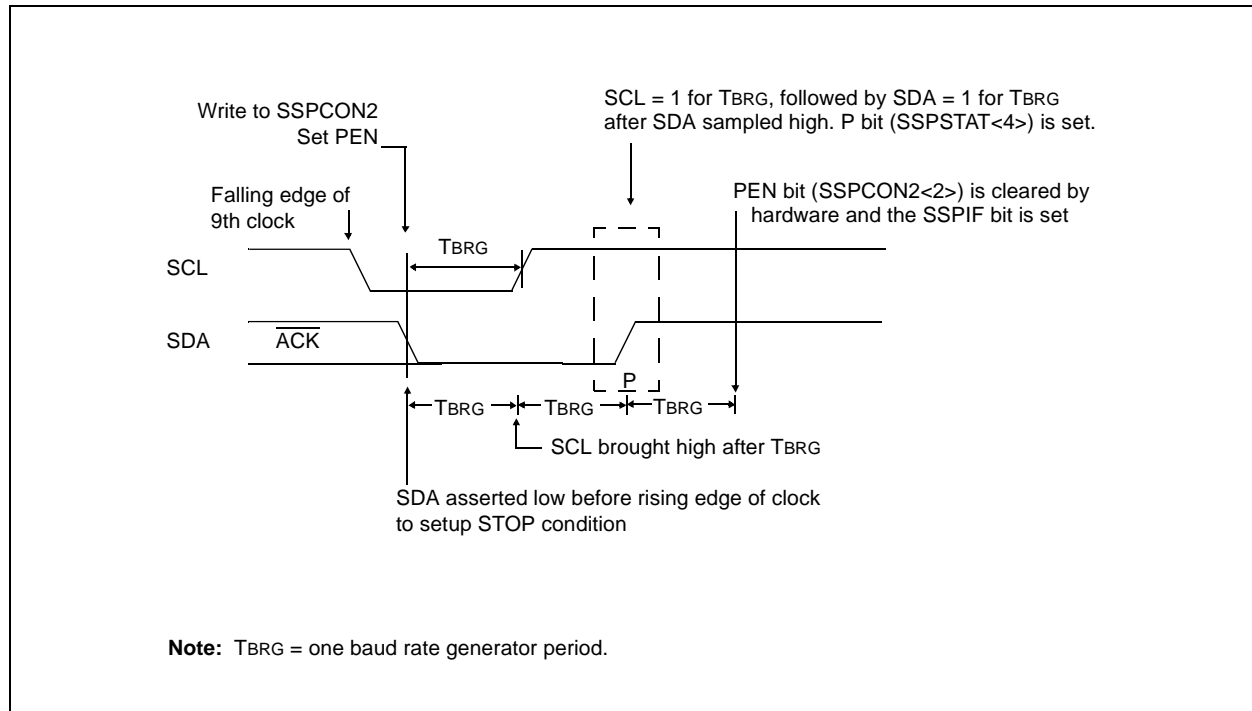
Write to SSPCON2
Set PEN

SCL = 1 for TBRG, followed by SDA = 1 for TBRG after SDA sampled high. P bit (SSPSTAT<4>) is set.

Falling edge of 9th clock

PEN bit (SSPCON2<2>) is cleared by hardware and the SSPIF bit is set

TBRG

SCL

SDA

$\overline{ACK}$

P

TBRG

TBRG

TBRG

SCL brought high after TBRG

SDA asserted low before rising edge of clock to setup STOP condition

**Note:** TBRG = one baud rate generator period.